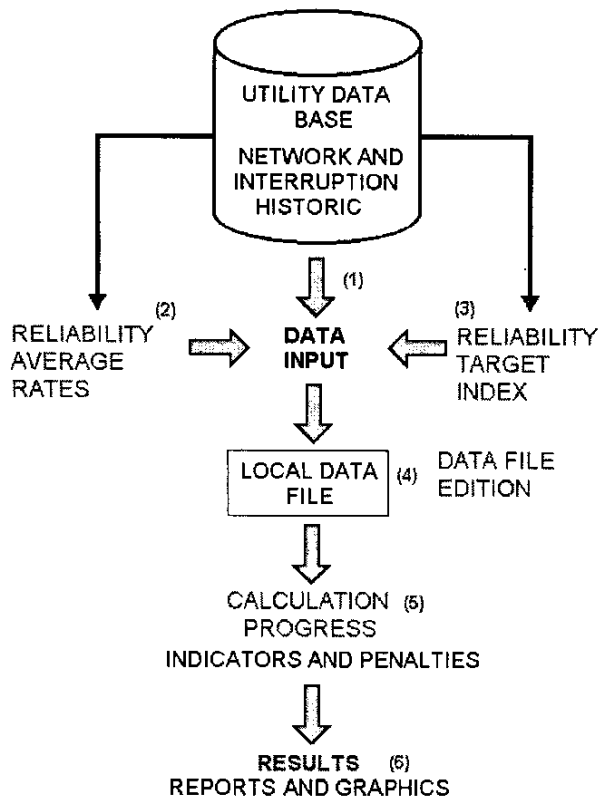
UTILITY DATA BASE

NETWORK AND INTERRUPTION HISTORIC

(1)

(2)

RELIABILITY AVERAGE RATES

DATA INPUT

(3)

RELIABILITY TARGET INDEX

LOCAL DATA FILE

(4)

DATA FILE EDITION

CALCULATION (5)
PROGRESS
INDICATORS AND PENALTIES

RESULTS (6)
REPORTS AND GRAPHICS